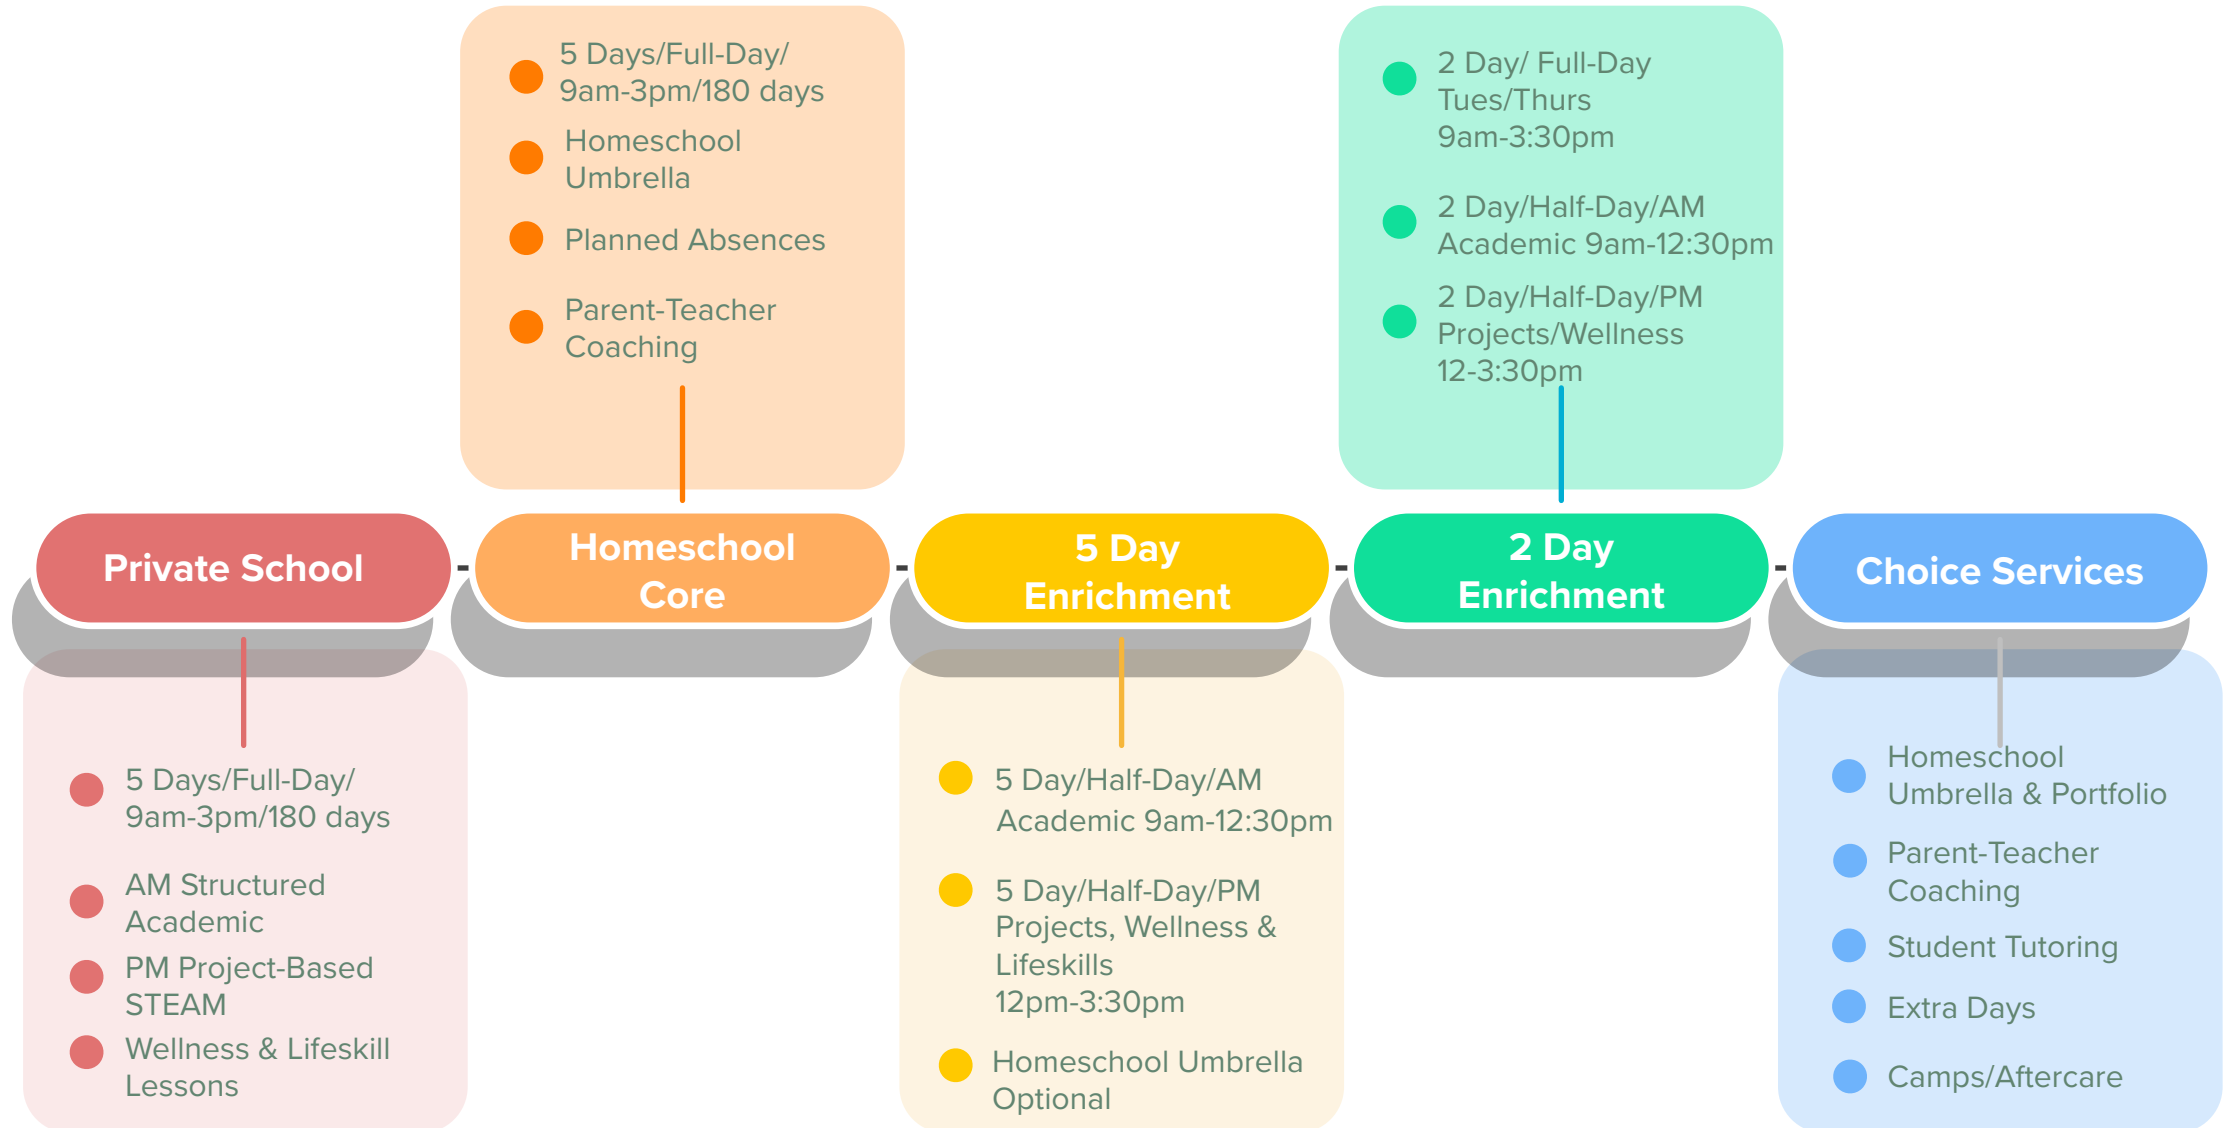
5 Days/Full-Day/ 9am-3pm/180 days

Homeschool Umbrella

Planned Absences

Parent-Teacher Coaching

2 Day/ Full-Day Tues/Thurs 9am-3:30pm

2 Day/Half-Day/AM Academic 9am-12:30pm

2 Day/Half-Day/PM Projects/Wellness 12-3:30pm

Private School

Homeschool Core

5 Day Enrichment

2 Day Enrichment

Choice Services

5 Days/Full-Day/ 9am-3pm/180 days

AM Structured Academic

PM Project-Based STEAM

Wellness & Lifeskill Lessons

5 Day/Half-Day/AM Academic 9am-12:30pm

5 Day/Half-Day/PM Projects, Wellness & Lifeskills 12pm-3:30pm

Homeschool Umbrella Optional

Homeschool Umbrella & Portfolio

Parent-Teacher Coaching

Student Tutoring

Extra Days

Camps/Aftercare